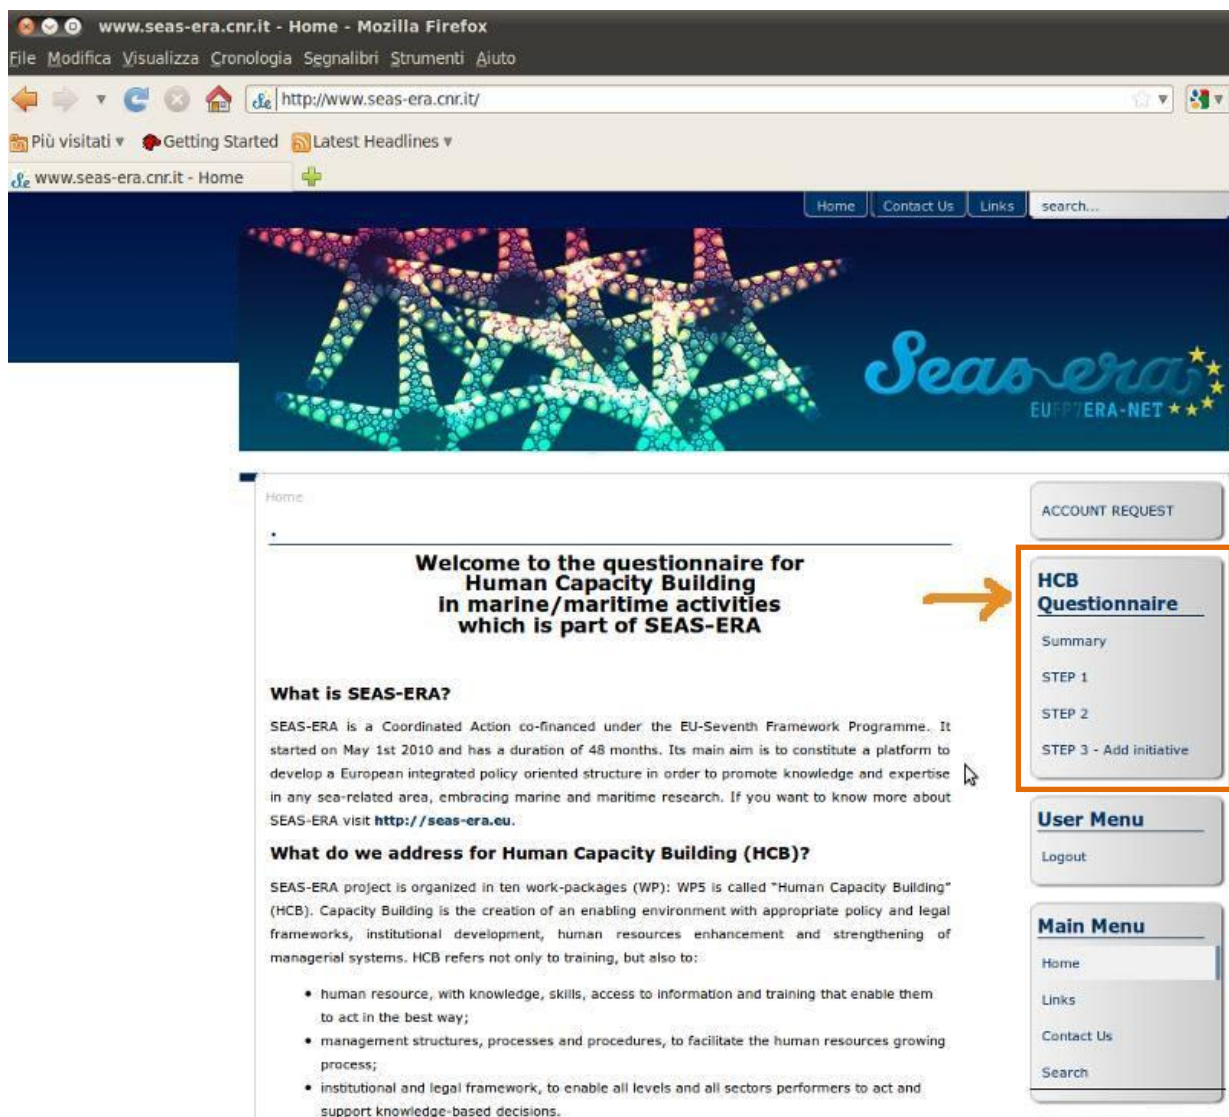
www.seas-era.cnr.it - Home - Mozilla Firefox

File Modifica Visualizza Cronologia Segnalibri Strumenti Aiuto

http://www.seas-era.cnr.it/

Più visitati ▾ Getting Started Latest Headlines ▾

www.seas-era.cnr.it - Home

Home Contact Us Links search...

Seas-era EU FP7 ERA-NET

Home

Welcome to the questionnaire for Human Capacity Building in marine/maritime activities which is part of SEAS-ERA

What is SEAS-ERA?

SEAS-ERA is a Coordinated Action co-financed under the EU-Seventh Framework Programme. It started on May 1st 2010 and has a duration of 48 months. Its main aim is to constitute a platform to develop a European integrated policy oriented structure in order to promote knowledge and expertise in any sea-related area, embracing marine and maritime research. If you want to know more about SEAS-ERA visit http://seas-era.eu.

What do we address for Human Capacity Building (HCB)?

SEAS-ERA project is organized in ten work-packages (WP): WP5 is called "Human Capacity Building" (HCB). Capacity Building is the creation of an enabling environment with appropriate policy and legal frameworks, institutional development, human resources enhancement and strengthening of managerial systems. HCB refers not only to training, but also to:

• human resource, with knowledge, skills, access to information and training that enable them to act in the best way;
• management structures, processes and procedures, to facilitate the human resources growing process;
• institutional and legal framework, to enable all levels and all sectors performers to act and support knowledge-based decisions.

ACCOUNT REQUEST

HCB Questionnaire
Summary
STEP 1
STEP 2
STEP 3 - Add initiative

User Menu
Logout

Main Menu
Home
Links
Contact Us
Search